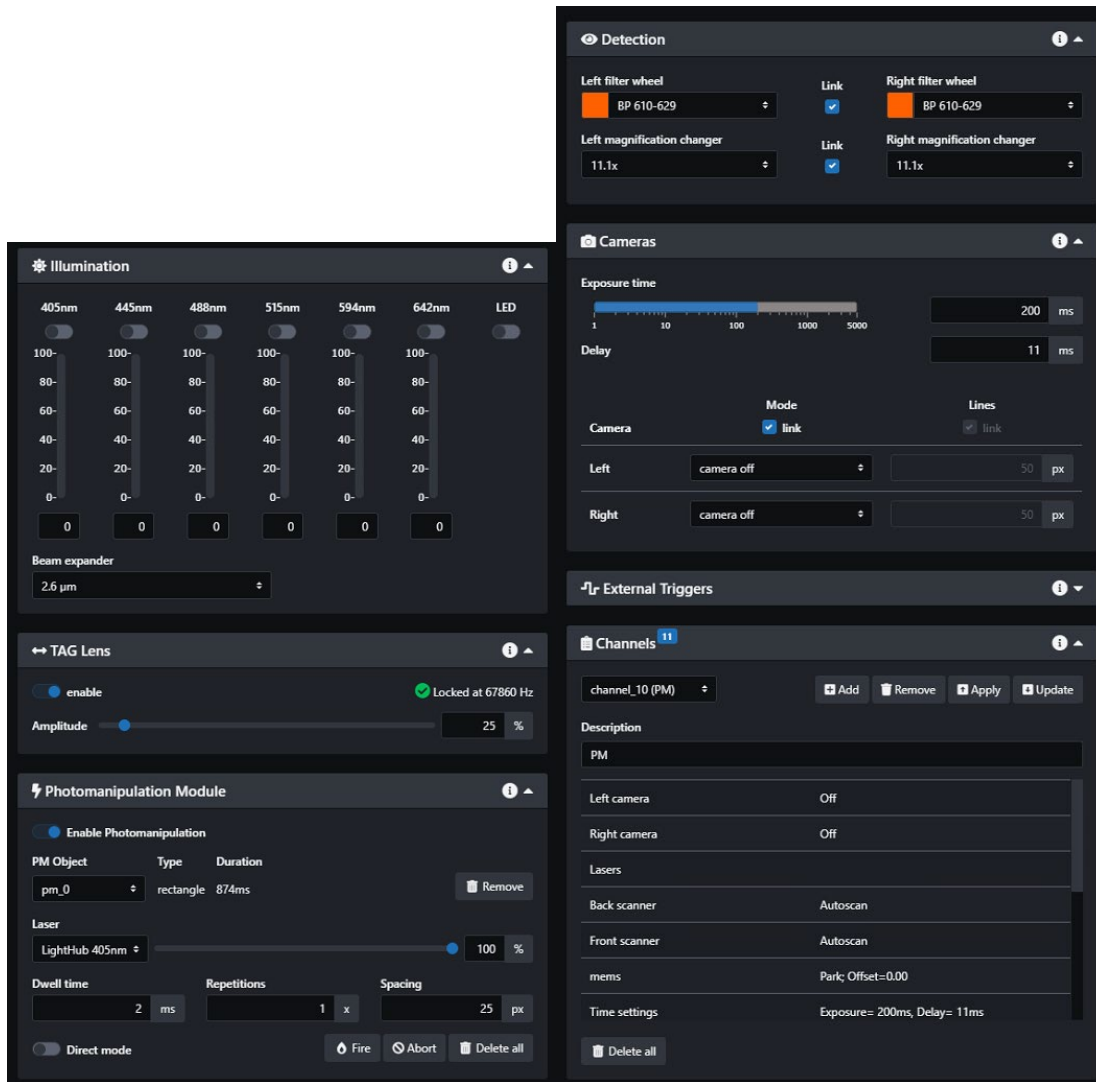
Illumination

| 405nm | 445nm | 488nm | 515nm | 594nm | 642nm | LED |
|---|---|---|---|---|---|---|
| 100- | 100- | 100- | 100- | 100- | 100- | |
| 80- | 80- | 80- | 80- | 80- | 80- | |
| 60- | 60- | 60- | 60- | 60- | 60- | |
| 40- | 40- | 40- | 40- | 40- | 40- | |
| 20- | 20- | 20- | 20- | 20- | 20- | |
| 0- | 0- | 0- | 0- | 0- | 0- | |
| 0 | 0 | 0 | 0 | 0 | 0 | |

Beam expander
2.6 µm

TAG Lens
enable
Locked at 67860 Hz
Amplitude 25 %

Photomanipulation Module
Enable Photomanipulation
PM Object Type Duration
pm_0 rectangle 874ms
Remove
Laser
LightHub 405nm 100 %
Dwell time 2 ms
Repetitions 1 x
Spacing 25 px
Direct mode
Fire Abort Delete all

Detection
Left filter wheel
BP 610-629
Link
Right filter wheel
BP 610-629
Left magnification changer
11.1x
Link
Right magnification changer
11.1x

Cameras
Exposure time
1 10 100 1000 5000
200 ms
Delay 11 ms

| Camera | Mode link | Lines link |
|---|---|---|
| Left | camera off | 50 px |
| Right | camera off | 50 px |

External Triggers

Channels 11
channel_10 (PM)
Add Remove Apply Update
Description
PM

| Left camera | Off |
|---|---|
| Right camera | Off |
| Lasers | |
| Back scanner | Autoscan |
| Front scanner | Autoscan |
| mems | Park; Offset=0.00 |
| Time settings | Exposure= 200ms, Delay= 11ms |

Delete all